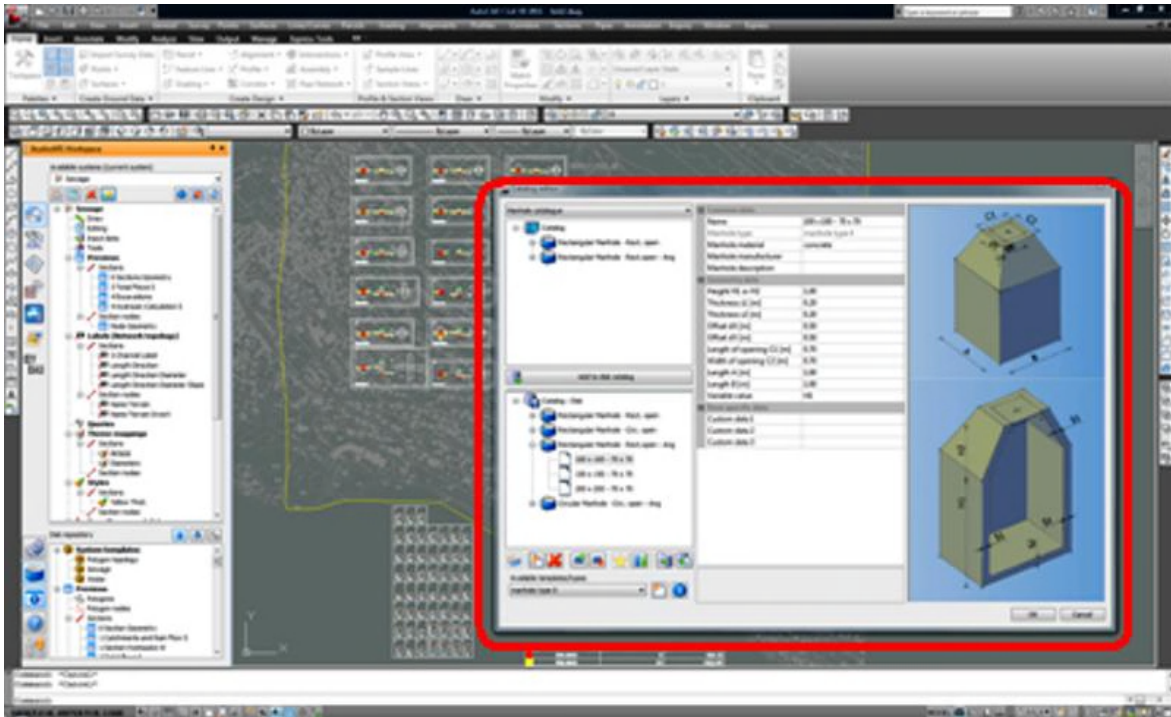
Manhole catalogue

Catalog

Rectangular Manhole - Rect. open

Rectangular Manhole - Rect. open - drag

Add to dwg catalog

Catalog - Dwg

Rectangular Manhole - Rect. open

Rectangular Manhole - Circ. open

Rectangular Manhole - Rect. open - drag

200 x 200 - 70 x 70

200 x 200 - 70 x 70

200 x 200 - 70 x 70

Circular Manhole - Circ. open - drag

Available templates/types

Manhole type 3

| | |
|---|---|
| Name | 200 x 200 - 70 x 70 |
| Manhole type | manhole type 3 |
| Manhole material | concrete |
| Manhole manufacturer | |
| Manhole description | |
| Height Ht m Ht | 3.00 |
| Thickness s1 [m] | 0.20 |
| Thickness s2 [m] | 0.20 |
| Offset d1 [m] | 0.00 |
| Offset d2 [m] | 0.00 |
| Length of opening C1 [m] | 0.70 |
| Width of opening C2 [m] | 0.70 |
| Length A [m] | 2.00 |
| Length B [m] | 2.00 |
| Variable value | H1 |
| Custom data 1 | |
| Custom data 2 | |
| Custom data 3 | |

OK

Cancel